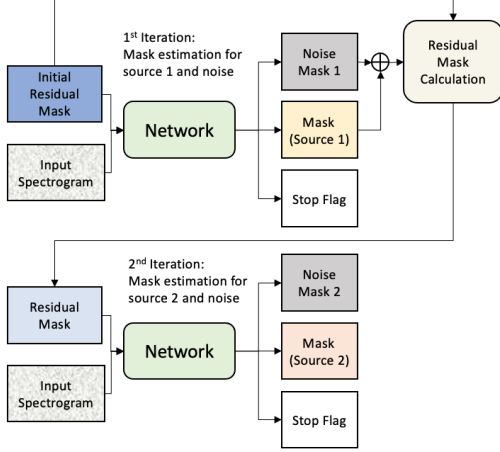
1$^{st}$ Iteration:
Mask estimation for source 1 and noise

Initial Residual Mask

Input Spectrogram

Network

Noise Mask 1

$\oplus$

Mask (Source 1)

Stop Flag

Residual Mask Calculation

2$^{nd}$ Iteration:
Mask estimation for source 2 and noise

Residual Mask

Input Spectrogram

Network

Noise Mask 2

Mask (Source 2)

Stop Flag